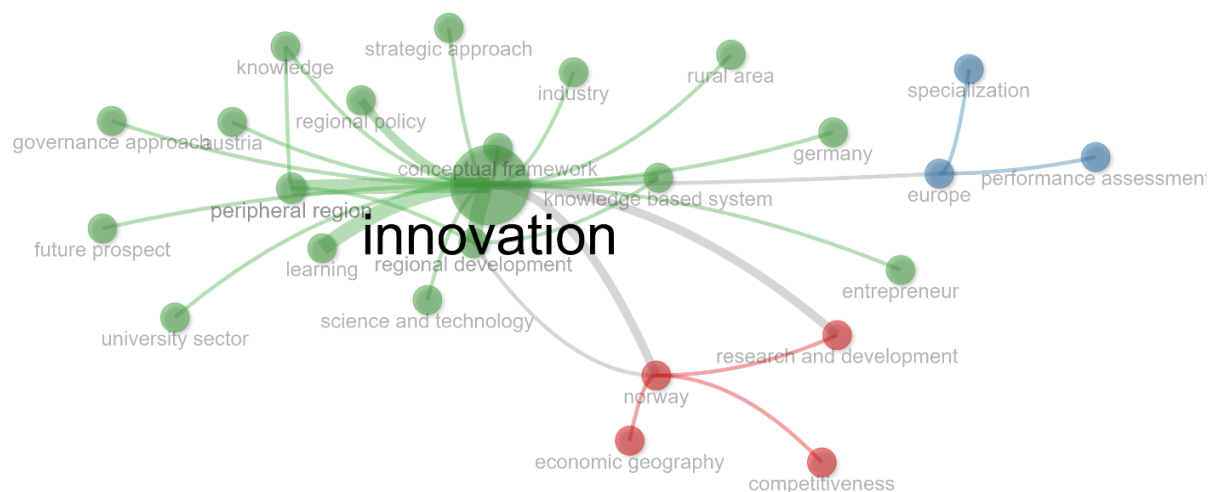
strategic approach
knowledge
industry
rural area
specialization
regional policy
governance approach
austria
germany
conceptual framework
performance assessment
europe
knowledge based system
peripheral region
innovation
future prospect
learning
regional development
entrepreneur
science and technology
university sector
research and development
norway
economic geography
competitiveness